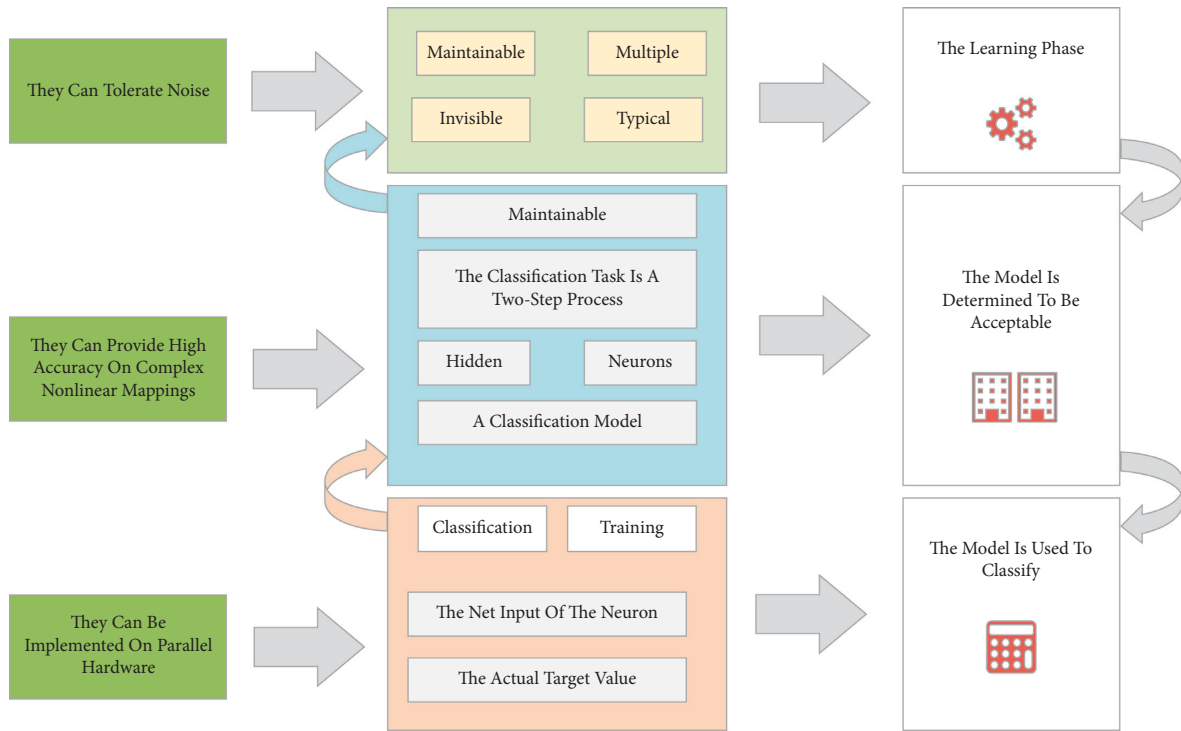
They Can Tolerate Noise

Maintainable

Multiple

Invisible

Typical

The Learning Phase

Maintainable

The Classification Task Is A Two-Step Process

Hidden

Neurons

A Classification Model

They Can Provide High Accuracy On Complex Nonlinear Mappings

The Model Is Determined To Be Acceptable

Classification

Training

The Net Input Of The Neuron

The Actual Target Value

They Can Be Implemented On Parallel Hardware

The Model Is Used To Classify